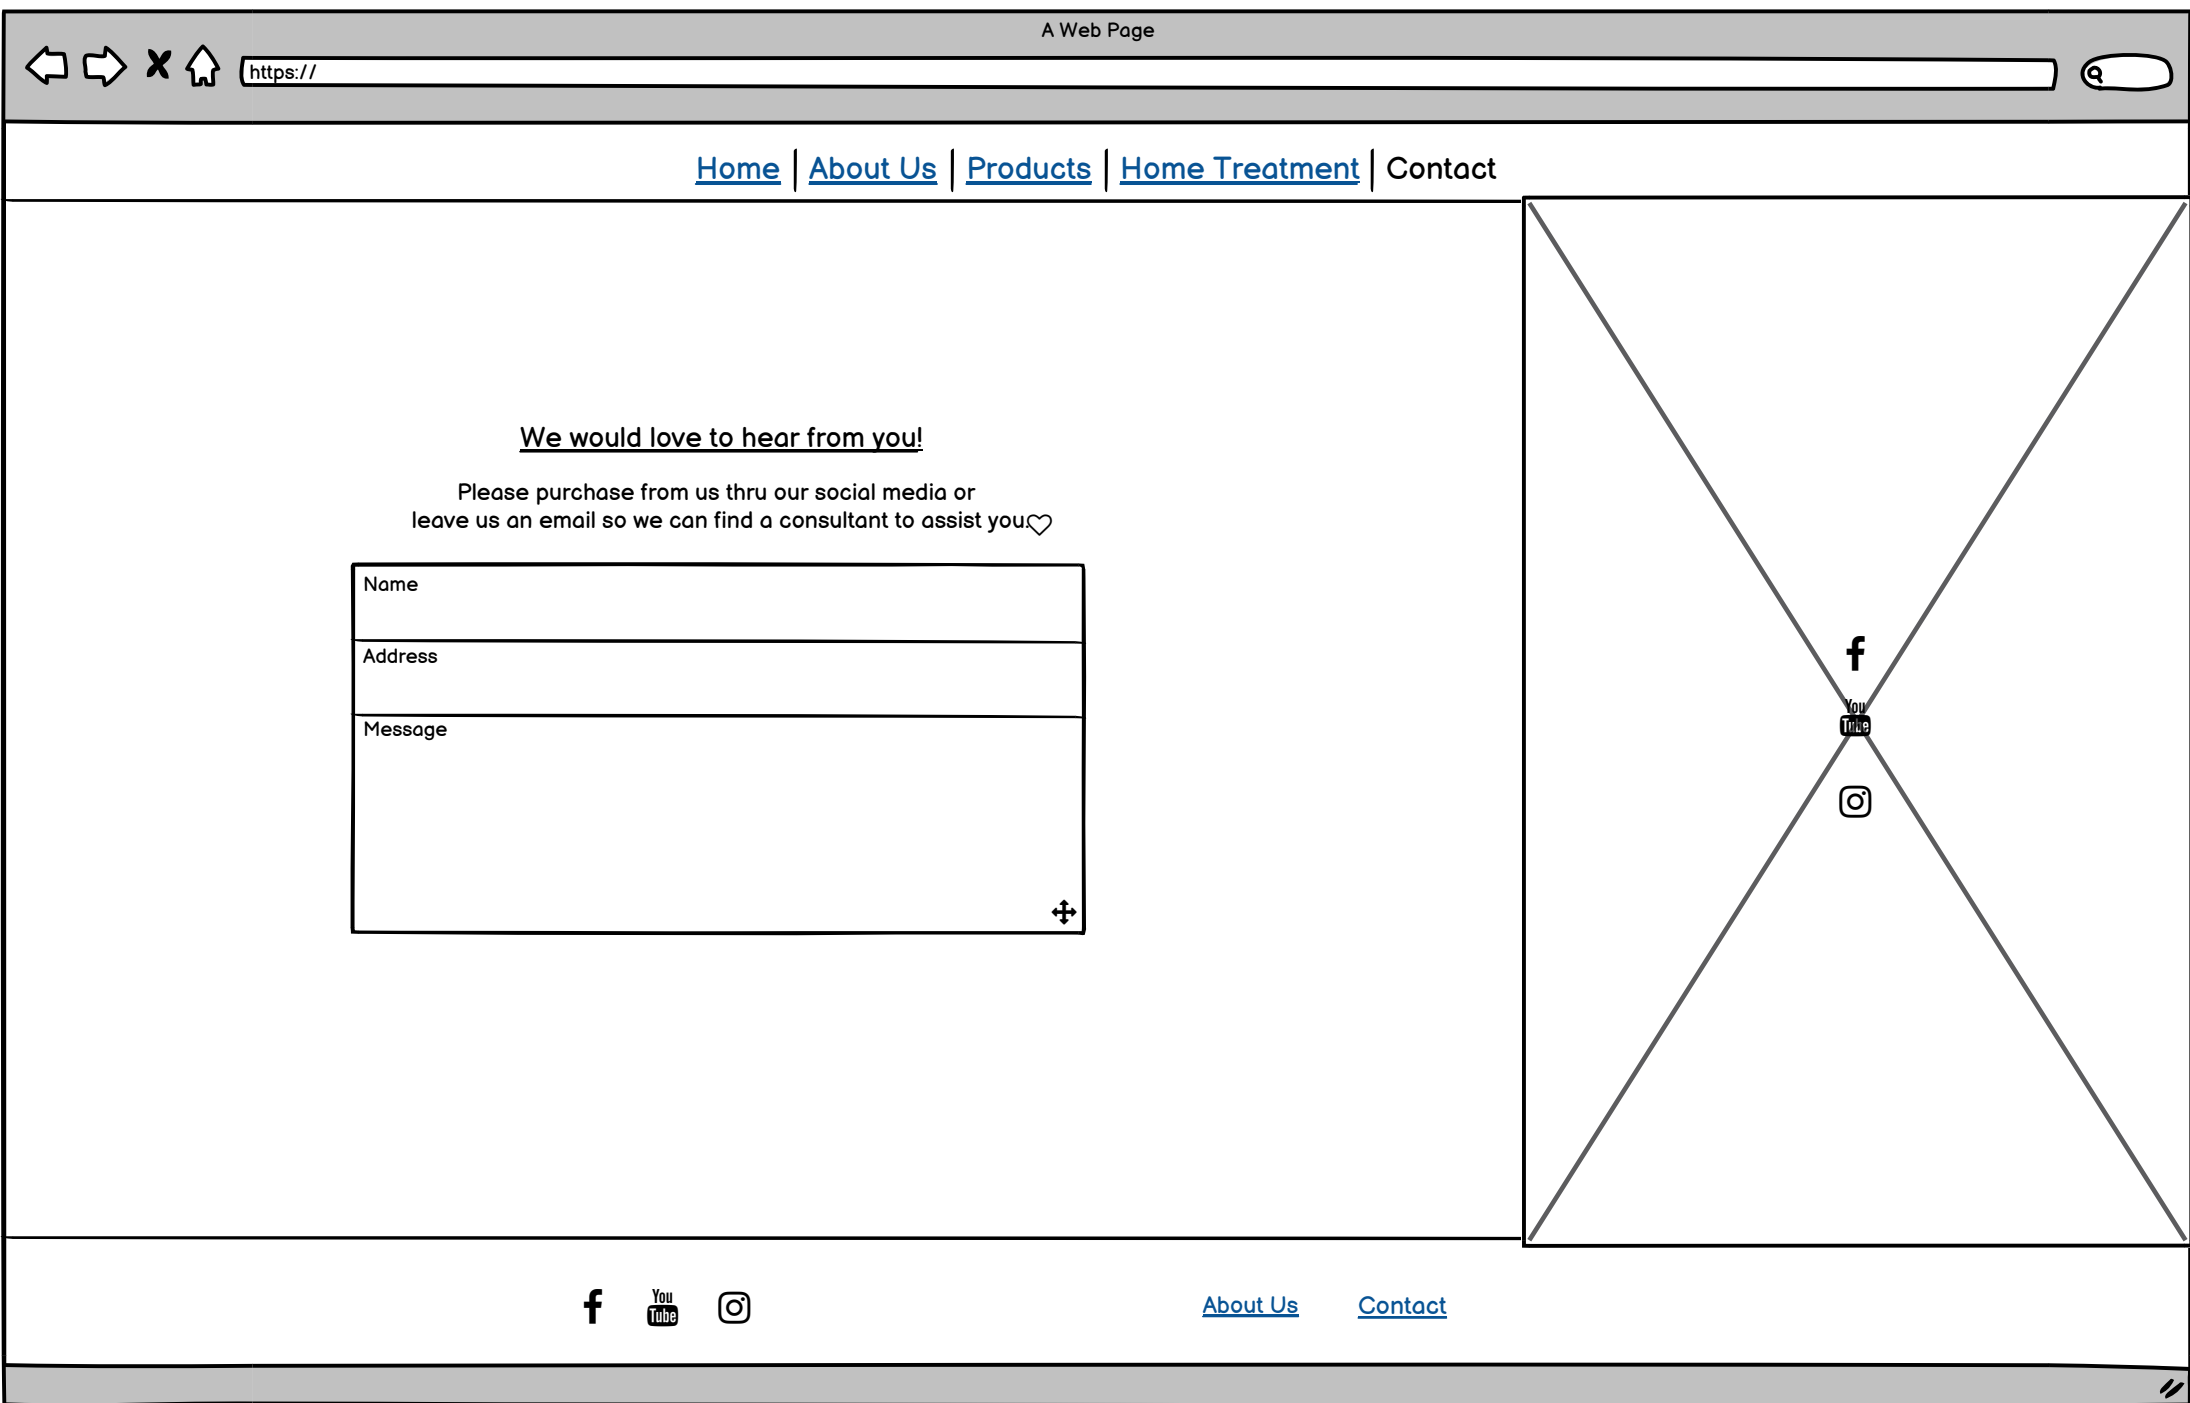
A Web Page

https://

Home | About Us | Products | Home Treatment | Contact

We would love to hear from you!

Please purchase from us thru our social media or leave us an email so we can find a consultant to assist you

Name

Address

Message

You Tube

You Tube

About Us Contact